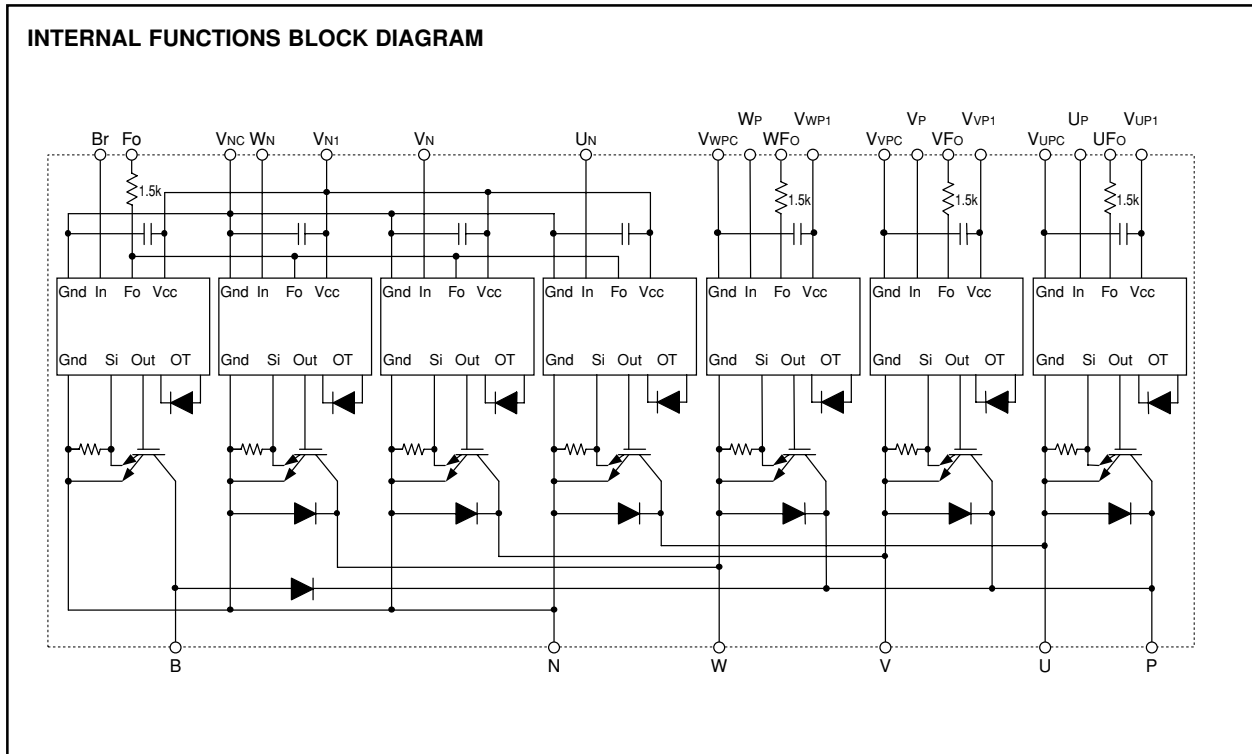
INTERNAL FUNCTIONS BLOCK DIAGRAM

Br Fo $V_{NC}$ $W_N$ $V_{N1}$ $V_N$ $U_N$ $V_{WPC}$ $W_P$ $WF_O$ $V_{WP1}$ $V_{VPC}$ $V_P$ $VF_O$ $V_{VP1}$ $V_{UPC}$ $U_P$ $UF_O$ $V_{UP1}$

1.5k 1.5k 1.5k 1.5k

Gnd In Fo Vcc
Gnd Si Out OT

Gnd In Fo Vcc
Gnd Si Out OT

Gnd In Fo Vcc
Gnd Si Out OT

Gnd In Fo Vcc
Gnd Si Out OT

Gnd In Fo Vcc
Gnd Si Out OT

Gnd In Fo Vcc
Gnd Si Out OT

Gnd In Fo Vcc
Gnd Si Out OT

B N W V U P